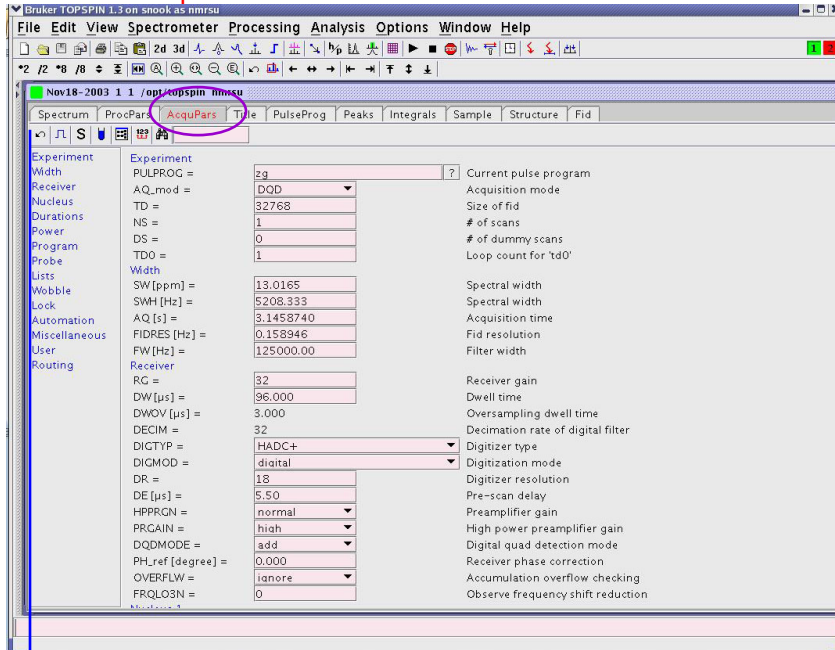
Bruker TOPSPIN 1.3 on snook as nmrsu

File Edit View Spectrometer Processing Analysis Options Window Help

2d 3d

*2 /2 *8 /8

Nov18-2003 1 1 /opt/topspin nmrsu

Spectrum | ProcPars | AcquPars | Title | PulseProg | Peaks | Integrals | Sample | Structure | Fid

S

Experiment
Width
Receiver
Nucleus
Durations
Power
Program
Probe
Lists
Wobble
Lock
Automation
Miscellaneous
User
Routing

Experiment

| | | |
|---|---|---|
| PULPROG = | zg | ? Current pulse program |
| AQ_mod = | DQD | Acquisition mode |
| TD = | 32768 | Size of fid |
| NS = | 1 | # of scans |
| DS = | 0 | # of dummy scans |
| TD0 = | 1 | Loop count for 'td0' |

Width

| | | |
|---|---|---|
| SW [ppm] = | 13.0165 | Spectral width |
| SWH [Hz] = | 5208.333 | Spectral width |
| AQ [s] = | 3.1458740 | Acquisition time |
| FIDRES [Hz] = | 0.158946 | Fid resolution |
| FW [Hz] = | 125000.00 | Filter width |

Receiver

| | | |
|---|---|---|
| RG = | 32 | Receiver gain |
| DW [μs] = | 96.000 | Dwell time |
| DWOV [μs] = | 3.000 | Oversampling dwell time |
| DECIM = | 32 | Decimation rate of digital filter |
| DIGTYP = | HADC+ | Digitizer type |
| DIGMOD = | digital | Digitization mode |
| DR = | 18 | Digitizer resolution |
| DE [μs] = | 5.50 | Pre-scan delay |
| HPPRGN = | normal | Preamplifier gain |
| PRGAIN = | high | High power preamplifier gain |
| DQDMODE = | add | Digital quad detection mode |
| PH_ref [degree] = | 0.000 | Receiver phase correction |
| OVERFLW = | ignore | Accumulation overflow checking |
| FRQLO3N = | 0 | Observe frequency shift reduction |

Nucleus 1